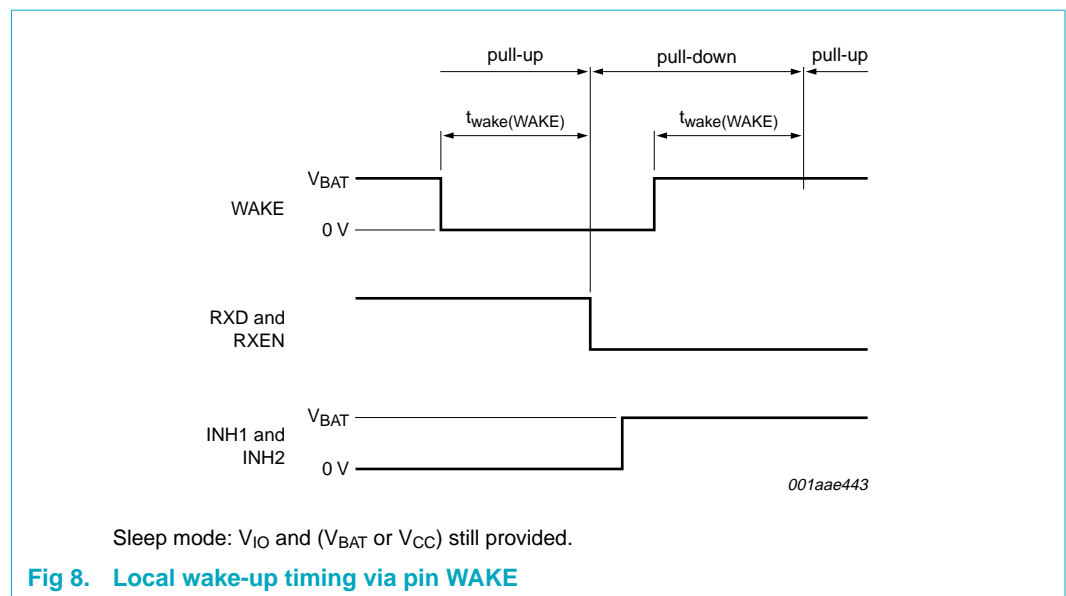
pull-up

pull-down

pull-up

$t_{wake(WAKE)}$

$t_{wake(WAKE)}$

$V_{BAT}$

WAKE

0 V

RXD and RXEN

$V_{BAT}$

INH1 and INH2

0 V

001aae443

Sleep mode: $V_{IO}$ and ($V_{BAT}$ or $V_{CC}$) still provided.

Fig 8. Local wake-up timing via pin WAKE